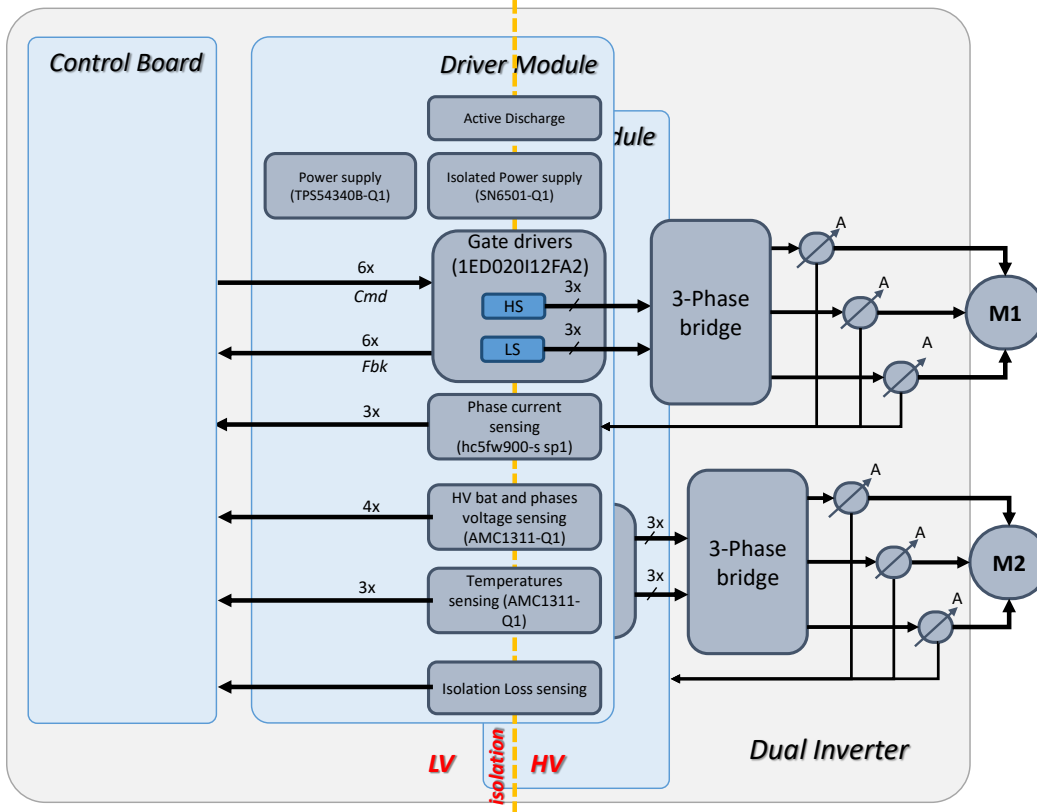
Control Board

Driver Module

dule

Active Discharge

Power supply (TPS54340B-Q1)

Isolated Power supply (SN6501-Q1)

Gate drivers (1ED020I12FA2)

6x
Cmd

HS

3x

LS

3x

6x
Fbk

3-Phase bridge

A

A

A

M1

3x

Phase current sensing (hc5fw900-s sp1)

4x

HV bat and phases voltage sensing (AMC1311-Q1)

3x

3x

Temperatures sensing (AMC1311-Q1)

3x

3-Phase bridge

A

A

A

M2

Isolation Loss sensing

LV

isolation

HV

Dual Inverter